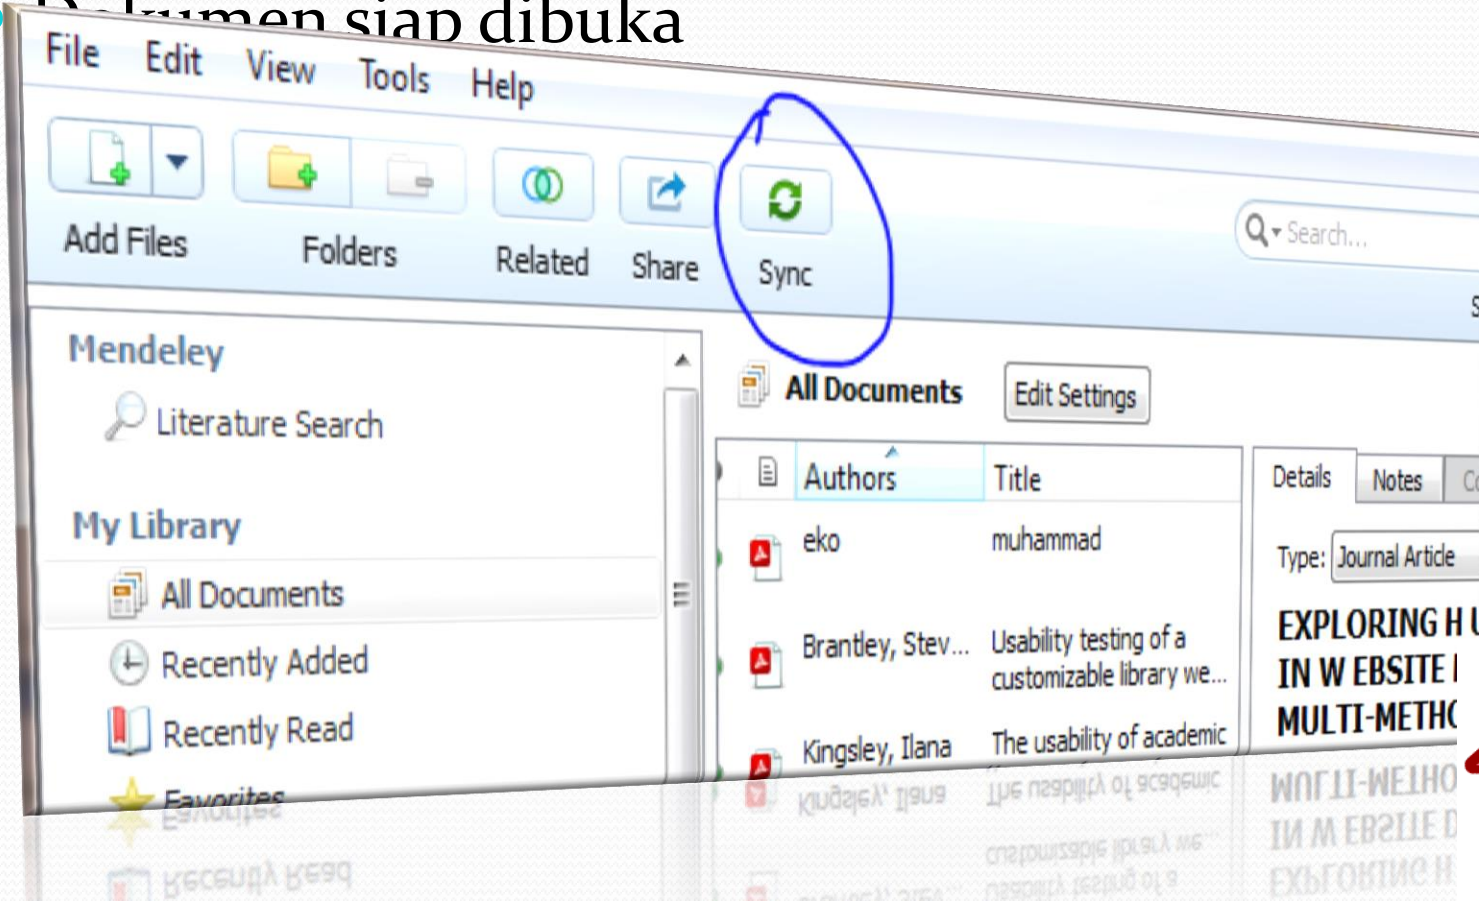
Dokumen siap dibuka

File Edit View Tools Help

Add Files Folders Related Share Sync

Search...

Mendeley
Literature Search

My Library
All Documents
Recently Added
Recently Read
Favorites

All Documents Edit Settings

| | Authors | Title |
|---|---|---|
| | eko | muhammad |
| | Brantley, Stev... | Usability testing of a customizable library we... |
| | Kingsley, Ilana | The usability of academic |

Details Notes C

Type: Journal Article

EXPLORING H U
IN W EBSITE I
MULTI-METH